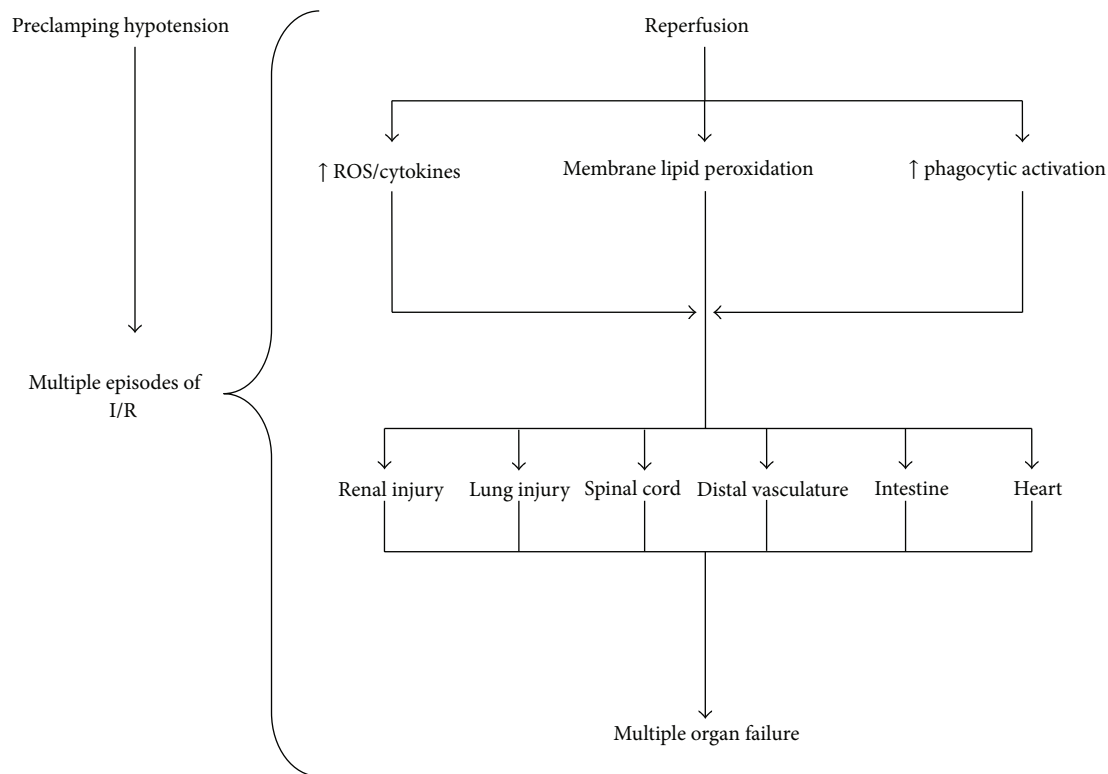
Preclamping hypotension

Multiple episodes of I/R

Reperfusion

↑ ROS/cytokines

Membrane lipid peroxidation

↑ phagocytic activation

Renal injury

Lung injury

Spinal cord

Distal vasculature

Intestine

Heart

Multiple organ failure